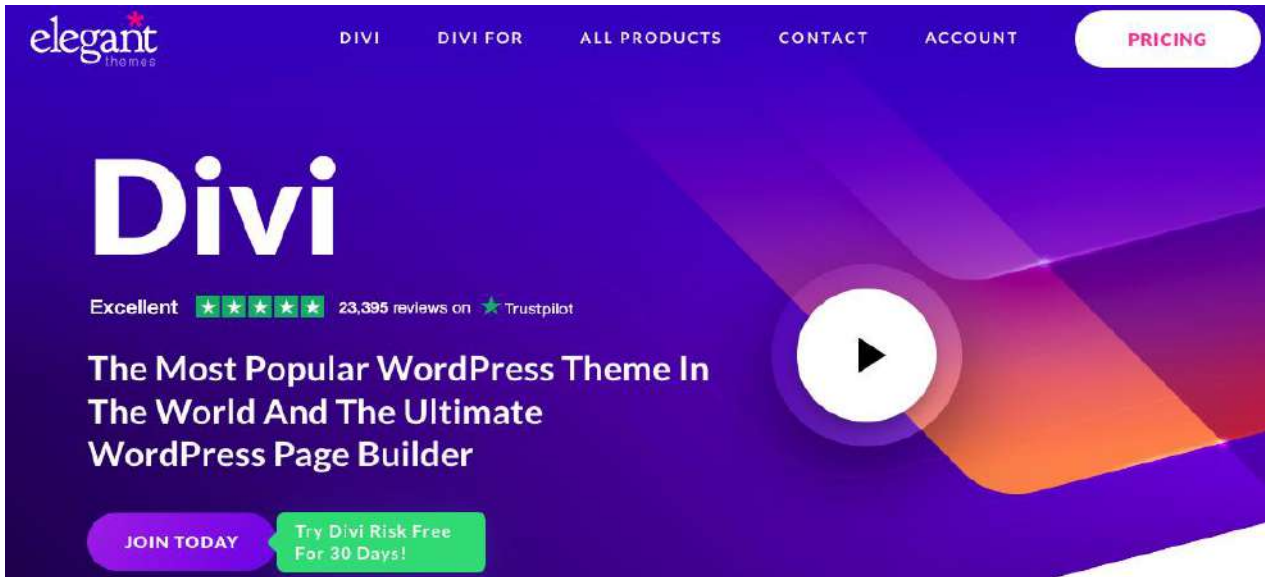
elegant themes

DIVI DIVI FOR ALL PRODUCTS CONTACT ACCOUNT PRICING

Divi

Excellent 23,395 reviews on Trustpilot

The Most Popular WordPress Theme In The World And The Ultimate WordPress Page Builder

JOIN TODAY

Try Divi Risk Free For 30 Days!